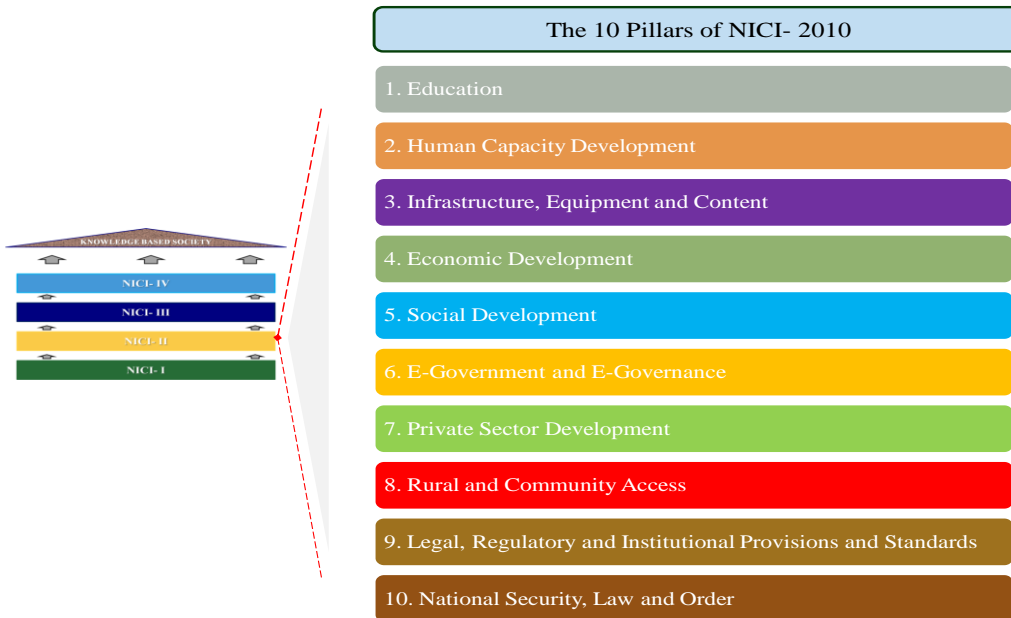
KNOWLEDGE BASED SOCIETY

NICI- IV

NICI- III

NICI- II

NICI- I

The 10 Pillars of NICI- 2010

1. Education

2. Human Capacity Development

3. Infrastructure, Equipment and Content

4. Economic Development

5. Social Development

6. E-Government and E-Governance

7. Private Sector Development

8. Rural and Community Access

9. Legal, Regulatory and Institutional Provisions and Standards

10. National Security, Law and Order